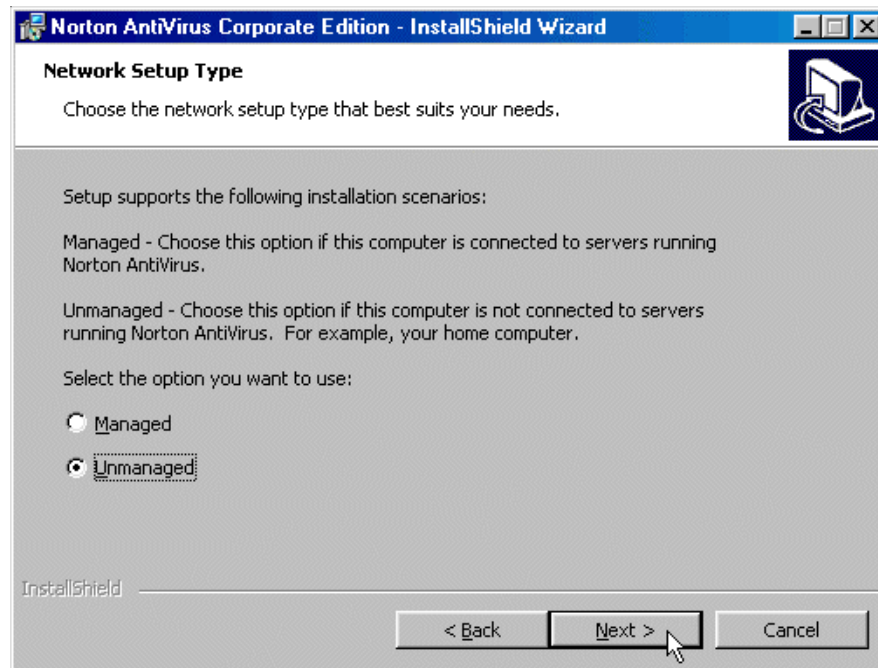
Norton AntiVirus Corporate Edition - InstallShield Wizard

Network Setup Type

Choose the network setup type that best suits your needs.

Setup supports the following installation scenarios:

Managed - Choose this option if this computer is connected to servers running Norton AntiVirus.

Unmanaged - Choose this option if this computer is not connected to servers running Norton AntiVirus. For example, your home computer.

Select the option you want to use:

Managed

Unmanaged

InstallShield

< Back

Next >

Cancel